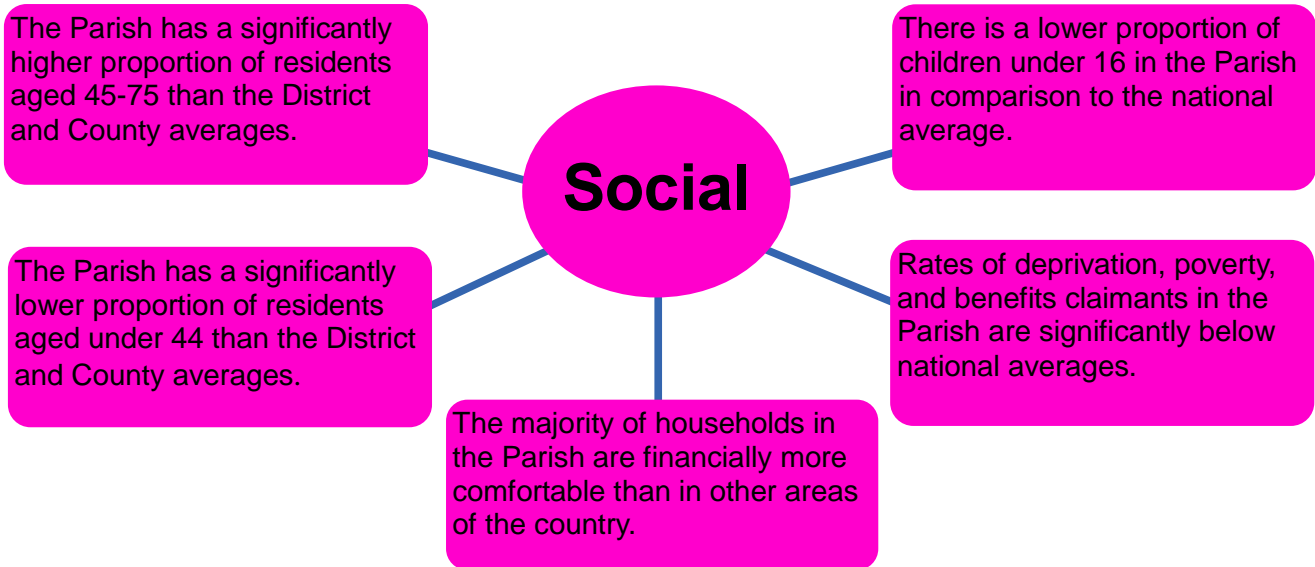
The Parish has a significantly higher proportion of residents aged 45-75 than the District and County averages.

There is a lower proportion of children under 16 in the Parish in comparison to the national average.

Social

The Parish has a significantly lower proportion of residents aged under 44 than the District and County averages.

Rates of deprivation, poverty, and benefits claimants in the Parish are significantly below national averages.

The majority of households in the Parish are financially more comfortable than in other areas of the country.